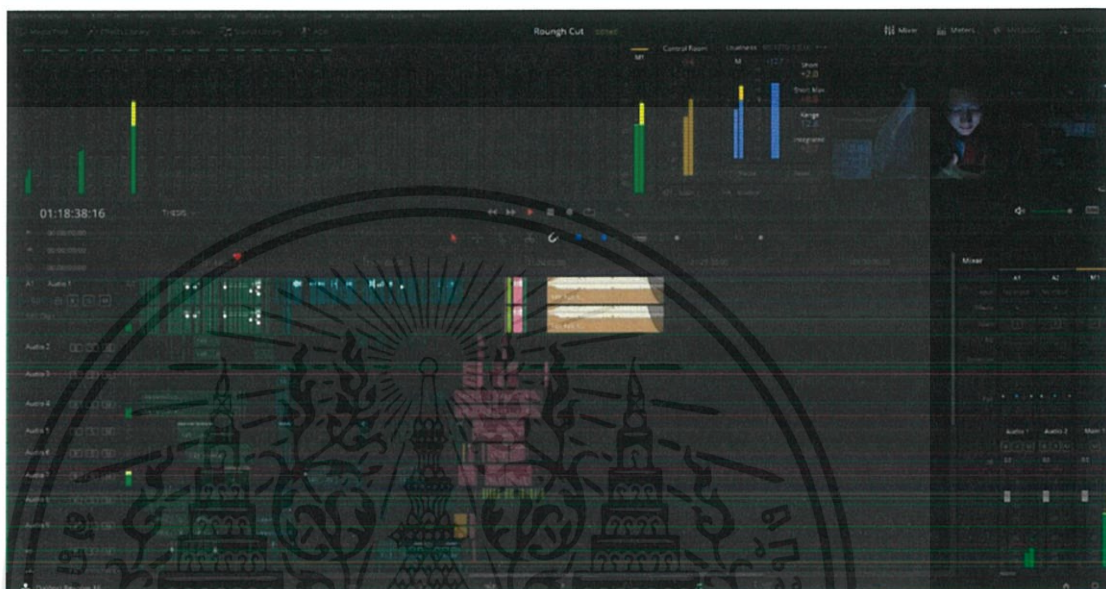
Roughn Cut

Mixer

Meters

Control Room

Loudness

M1

M

Short

Short Max

Range

Integrated

01:18:38:16

Audio 1

Audio 2

Audio 3

Audio 4

Audio 5

Audio 6

Audio 7

Mixer

A1

A2

M1

Audio 1

Audio 2

Main 1

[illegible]